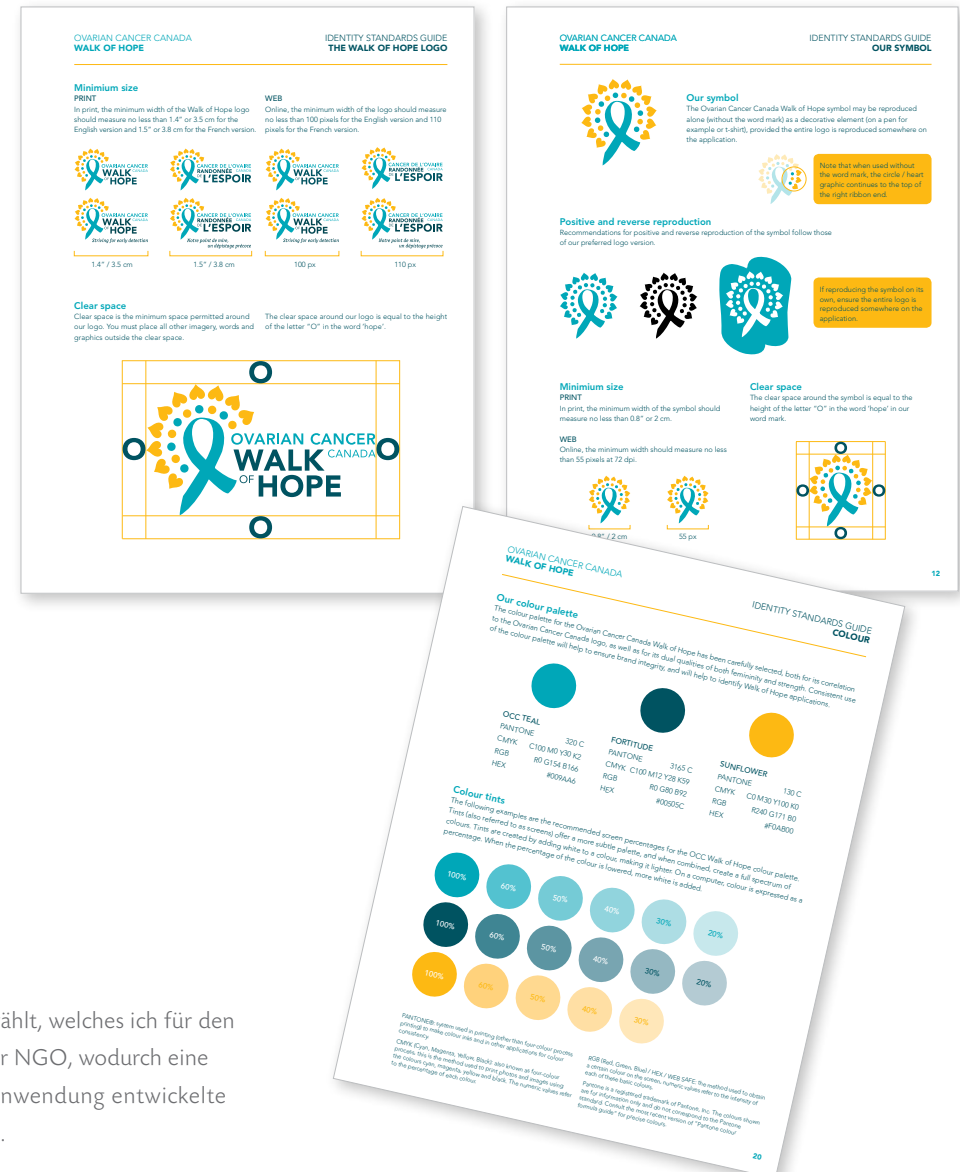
OVARIAN CANCER CANADA
WALK OF HOPE

IDENTITY STANDARDS GUIDE
THE WALK OF HOPE LOGO

Minimum size
PRINT
In print, the minimum width of the Walk of Hope logo should measure no less than 1.4" or 3.5 cm for the English version and 1.5" or 3.8 cm for the French version.

WEB
Online, the minimum width of the logo should measure no less than 100 pixels for the English version and 110 pixels for the French version.

OVARIAN CANCER CANADA WALK OF HOPE
CANCER DE L'OVAIRE CANADA RANDONNÉE DE L'ESPOIR
OVARIAN CANCER CANADA WALK OF HOPE
CANCER DE L'OVAIRE CANADA RANDONNÉE DE L'ESPOIR

OVARIAN CANCER CANADA WALK OF HOPE Striving for early detection
CANCER DE L'OVAIRE CANADA RANDONNÉE DE L'ESPOIR Notre point de mire, un dépistage précoce
OVARIAN CANCER CANADA WALK OF HOPE Striving for early detection
CANCER DE L'OVAIRE CANADA RANDONNÉE DE L'ESPOIR Notre point de mire, un dépistage précoce

1.4" / 3.5 cm
1.5" / 3.8 cm
100 px
110 px

Clear space
Clear space is the minimum space permitted around our logo. You must place all other imagery, words and graphics outside the clear space.

The clear space around our logo is equal to the height of the letter "O" in the word 'hope'.

OVARIAN CANCER CANADA WALK OF HOPE

OVARIAN CANCER CANADA
WALK OF HOPE

IDENTITY STANDARDS GUIDE
OUR SYMBOL

Our symbol
The Ovarian Cancer Canada Walk of Hope symbol may be reproduced alone (without the word mark) as a decorative element (on a pen for example or t-shirt), provided the entire logo is reproduced somewhere on the application.

Note that when used without the word mark, the circle / heart graphic continues to the top of the right ribbon end.

Positive and reverse reproduction
Recommendations for positive and reverse reproduction of the symbol follow those of our preferred logo version.

If reproducing the symbol on its own, ensure the entire logo is reproduced somewhere on the application.

Minimum size
PRINT
In print, the minimum width of the symbol should measure no less than 0.8" or 2 cm.

WEB
Online, the minimum width should measure no less than 55 pixels at 72 dpi.

0.8" / 2 cm
55 px

Clear space
The clear space around the symbol is equal to the height of the letter "O" in the word 'hope' in our word mark.

12

OVARIAN CANCER CANADA
WALK OF HOPE

IDENTITY STANDARDS GUIDE
COLOUR

Our colour palette
The colour palette for the Ovarian Cancer Canada Walk of Hope has been carefully selected, both for its correlation to the Ovarian Cancer Canada logo, as well as for its dual qualities of both femininity and strength. Consistent use of the colour palette will help to ensure brand integrity, and will help to identify Walk of Hope applications.

OCC TEAL
PANTONE 320 C
CMYK C100 M0 Y30 K2
RGB R0 G154 B166
HEX #009AA6

FORTITUDE
PANTONE 3165 C
CMYK C100 M12 Y28 K59
RGB R0 G80 B92
HEX #00505C

SUNFLOWER
PANTONE 130 C
CMYK C0 M30 Y100 K0
RGB R240 G171 B0
HEX #F0AB00

Colour tints
The following examples are the recommended screen percentages for the OCC Walk of Hope colour palette. Tints (also referred to as screens) offer a more subtle palette, and when combined, create a full spectrum of colours. Tints are created by adding white to a colour, making it lighter. On a computer, colour is expressed as a percentage. When the percentage of the colour is lowered, more white is added.

100% 60% 50% 40% 30% 20%
100% 60% 50% 40% 30% 20%
100% 60% 50% 40% 30%

PANTONE® system used in painting (other than four-colour process printing) to make colour inks and in other applications for colour consistency.
CMYK (Cyan, Magenta, Yellow, Black) also known as four-colour process. This is the method used to print photos and images using the colours cyan, magenta, yellow and black. The numeric values refer to the percentage of each colour.

RGB (Red, Green, Blue) / HEX / WEB SAFE: the method used to obtain a certain colour on the screen; numeric values refer to the intensity of each of these basic colours.
Pantone is a registered trademark of Pantone, Inc. The colours shown are for information only and do not correspond to the Pantone standard. Consult the most recent version of "Pantone colour formula guide" for precise colours.

20

ählt, welches ich für den
r NGO, wodurch eine
nwendung entwickelte
.